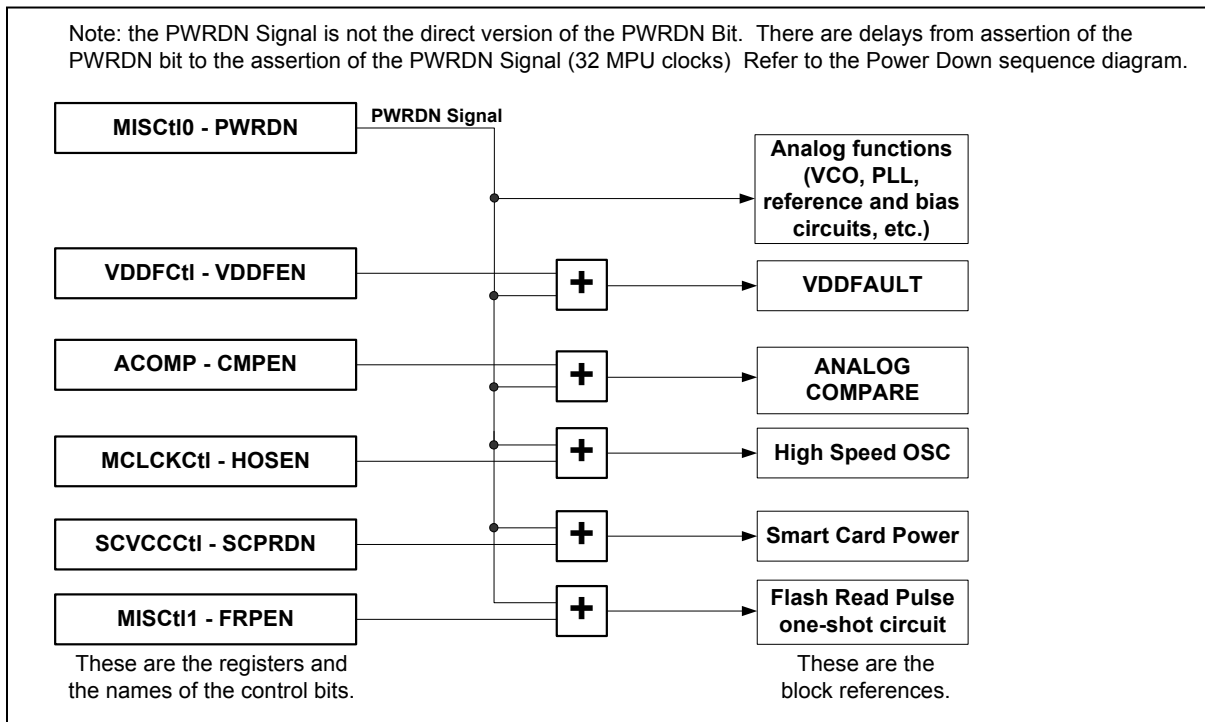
Note: the PWRDN Signal is not the direct version of the PWRDN Bit. There are delays from assertion of the PWRDN bit to the assertion of the PWRDN Signal (32 MPU clocks) Refer to the Power Down sequence diagram.

MISCtl0 - PWRDN

PWRDN Signal

Analog functions (VCO, PLL, reference and bias circuits, etc.)

VDDFCtl - VDDFEN

+

VDDFAULT

ACOMP - CMPEN

+

ANALOG COMPARE

MCLCKCtl - HOSEN

+

High Speed OSC

SCVCCCtl - SCPRDN

+

Smart Card Power

MISCtl1 - FRPEN

+

Flash Read Pulse one-shot circuit

These are the registers and the names of the control bits.

These are the block references.